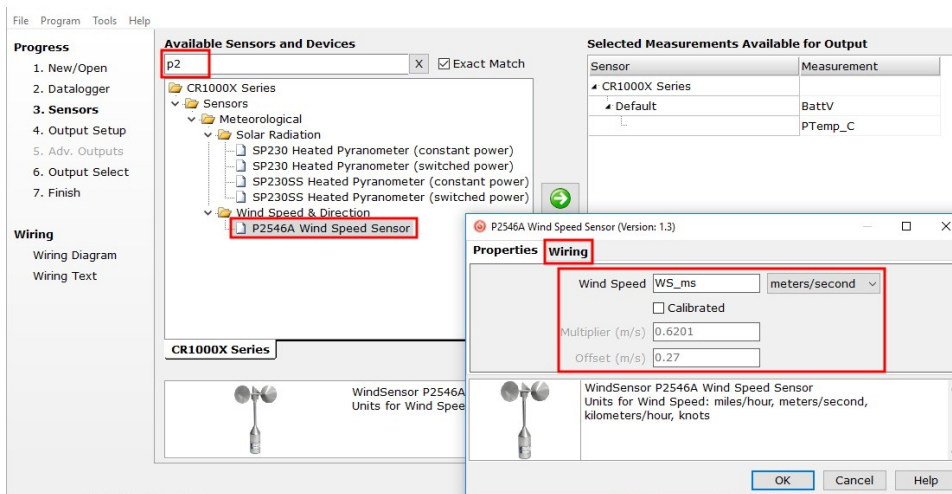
File Program Tools Help

Progress
1. New/Open
2. Datalogger
3. Sensors
4. Output Setup
5. Adv. Outputs
6. Output Select
7. Finish

Wiring
Wiring Diagram
Wiring Text

Available Sensors and Devices
p2 X Exact Match

CR1000X Series
Sensors
Meteorological
Solar Radiation
SP230 Heated Pyranometer (constant power)
SP230 Heated Pyranometer (switched power)
SP230SS Heated Pyranometer (constant power)
SP230SS Heated Pyranometer (switched power)
Wind Speed & Direction
P2546A Wind Speed Sensor

CR1000X Series

WindSensor P2546A
Units for Wind Spee

Selected Measurements Available for Output
| Sensor | Measurement |
|---|---|
| CR1000X Series | |
| Default | BattV |
| | PTemp_C |

P2546A Wind Speed Sensor (Version: 1.3)
Properties Wiring
Wind Speed WS_ms meters/second
Calibrated
Multiplier (m/s) 0.6201
Offset (m/s) 0.27

WindSensor P2546A Wind Speed Sensor
Units for Wind Speed: miles/hour, meters/second, kilometers/hour, knots

OK Cancel Help